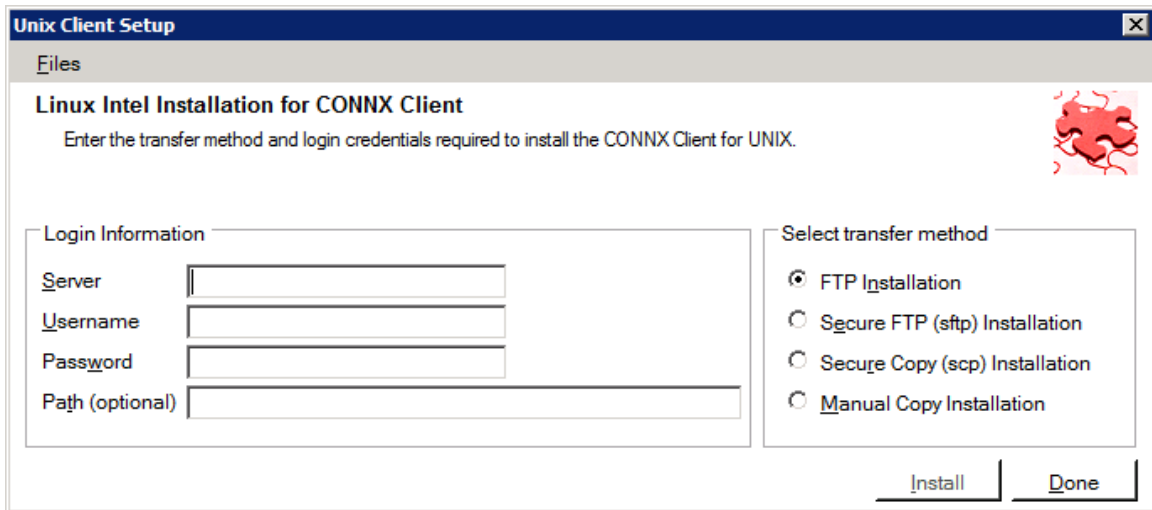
Unix Client Setup

Files

Linux Intel Installation for CONNX Client

Enter the transfer method and login credentials required to install the CONNX Client for UNIX.

Login Information

Server

Username

Password

Path (optional)

Select transfer method

FTP Installation

Secure FTP (sftp) Installation

Secure Copy (scp) Installation

Manual Copy Installation

Install

Done